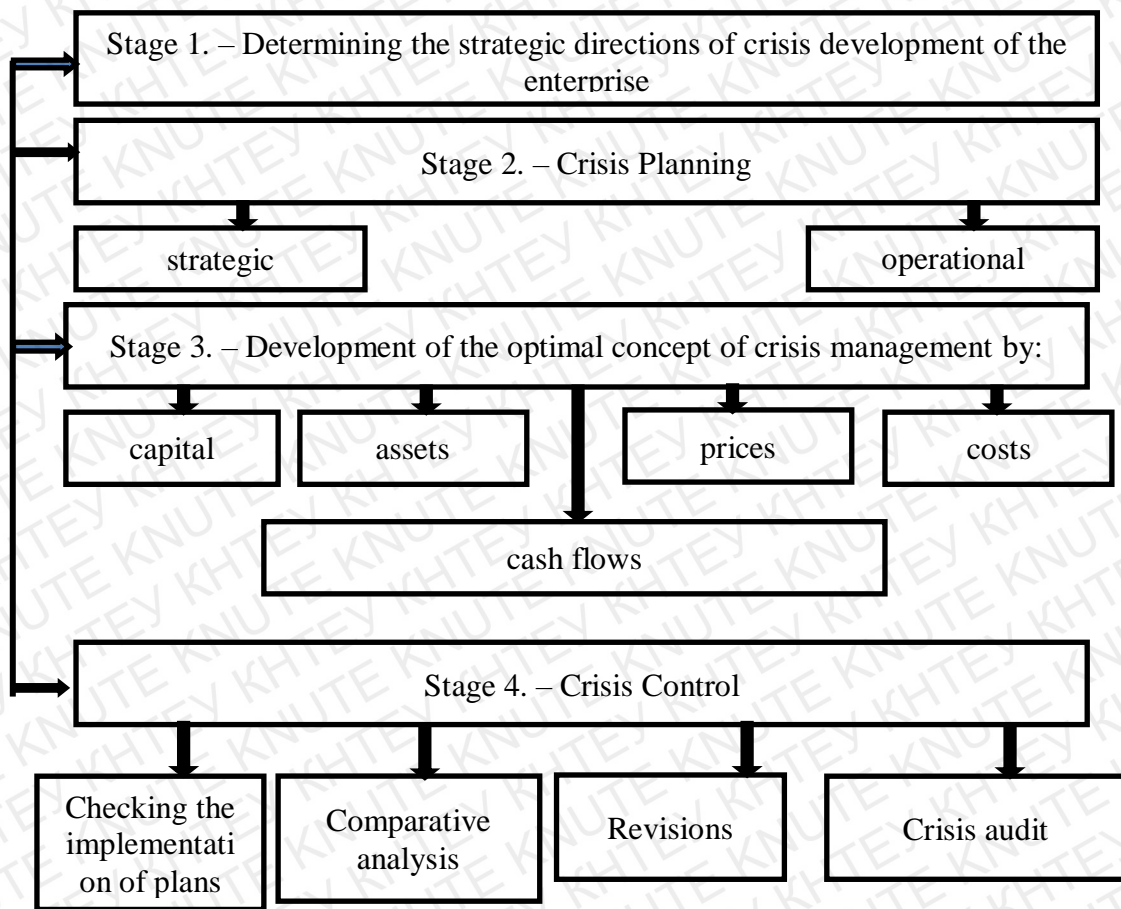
Stage 1. – Determining the strategic directions of crisis development of the enterprise

Stage 2. – Crisis Planning

strategic

operational

Stage 3. – Development of the optimal concept of crisis management by:

capital

assets

prices

costs

cash flows

Stage 4. – Crisis Control

Checking the implementation of plans

Comparative analysis

Revisions

Crisis audit